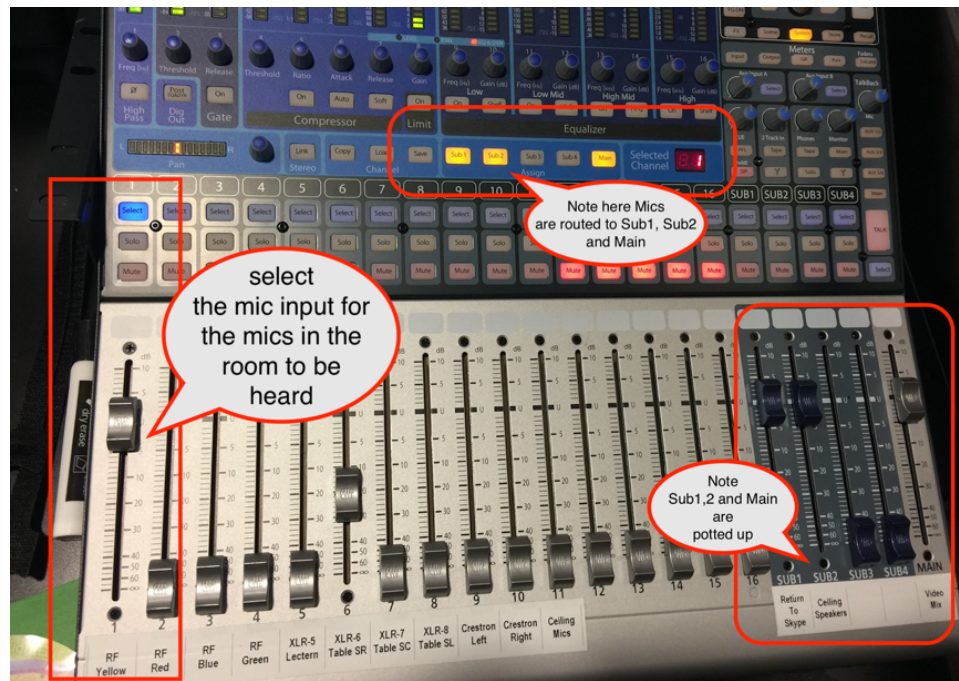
Freq
Threshold
Release
Threshold
Ratio
Attack
Release
Gain
High Pass
Dig Out
Gate
On
On
Auto
Soft
On
Compressor
Limit
Low
Low Mid
High Mid
High
Equalizer
Meters
Talkback
Pan
Link
Stereo
Copy
Load
Channel
Save
Sub 1
Sub 2
Sub 3
Sub 4
Main
Assign
Selected Channel

Note here Mics are routed to Sub1, Sub2 and Main

1 2 3 4 5 6 7 8 9 10
SUB1 SUB2 SUB3 SUB4
Select
Solo
Mute
TALK

select the mic input for the mics in the room to be heard

Note Sub1,2 and Main are potted up

dB
1 2 3 4 5 6 7 8 9 10 11 12 13 14 15 16
SUB1 SUB2 SUB3 SUB4 MAIN

| RF Yellow | RF Red | RF Blue | RF Green | XLR-5 Lectern | XLR-6 Table SR | XLR-7 Table SC | XLR-8 Table SL | Crestron Left | Crestron Right | Ceiling Mics |

| Return To Skype | Ceiling Speakers | | | Video Mix |